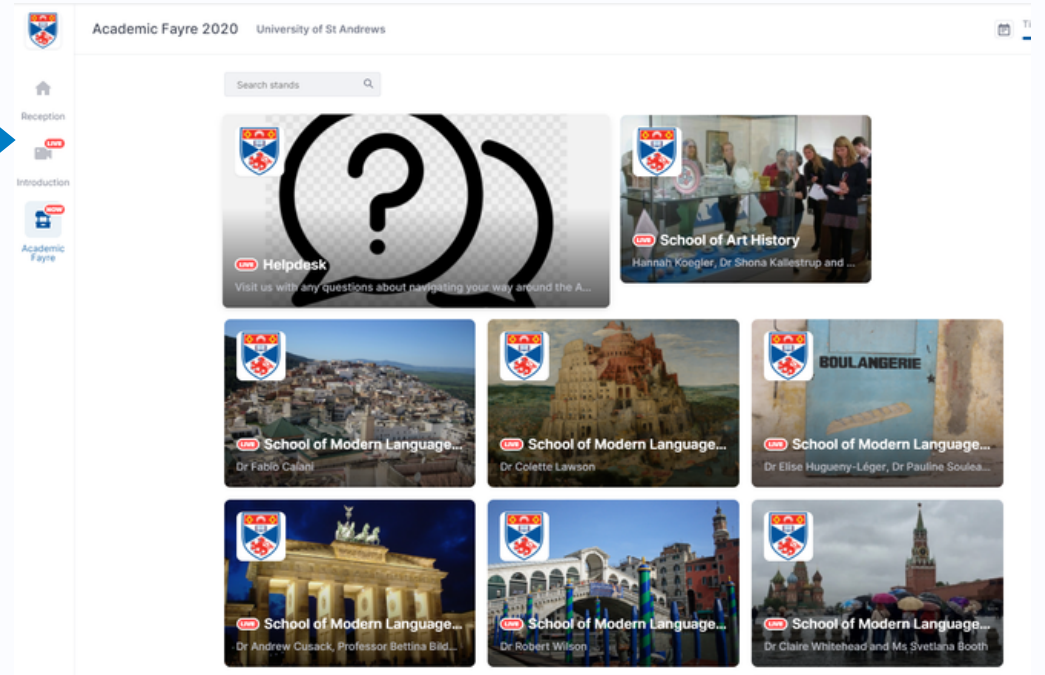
Academic Fayre 2020 University of St Andrews

Ti

Search stands

Reception

LIVE
Introduction

NOW
Academic Fayre

LIVE Helpdesk
Visit us with any questions about navigating your way around the A...

LIVE School of Art History
Hannah Koegler, Dr Shona Kallestrup and ...

LIVE School of Modern Language...
Dr Fabio Caiani

LIVE School of Modern Language...
Dr Colette Lawson

BOULANGERIE
LIVE School of Modern Language...
Dr Elise Hugueny-Léger, Dr Pauline Souleа...

LIVE School of Modern Language...
Dr Andrew Cusack, Professor Bettina Bild...

LIVE School of Modern Language...
Dr Robert Wilson

LIVE School of Modern Language...
Dr Claire Whitehead and Ms Svetlana Booth